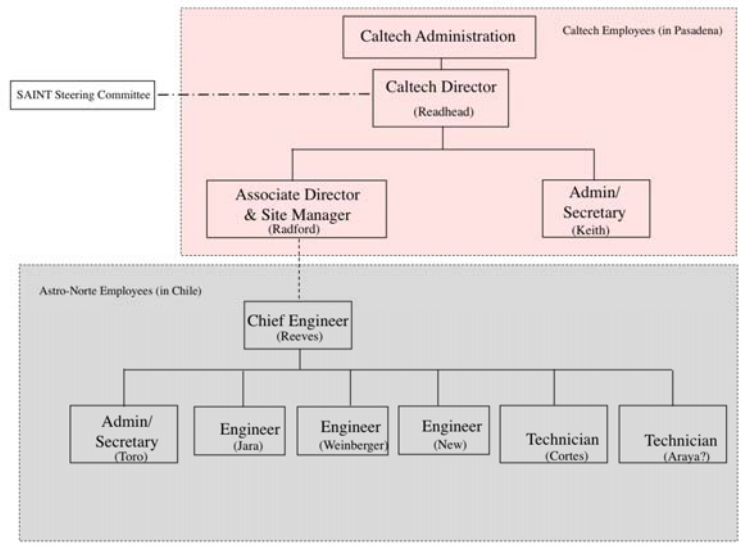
Caltech Employees (in Pasadena)

Caltech Administration

SAINT Steering Committee

Caltech Director
(Readhead)

Associate Director & Site Manager
(Radford)

Admin/ Secretary
(Keith)

Astro-Norte Employees (in Chile)

Chief Engineer
(Reeves)

Admin/ Secretary
(Toro)

Engineer
(Jara)

Engineer
(Weinberger)

Engineer
(New)

Technician
(Cortes)

Technician
(Araya?)